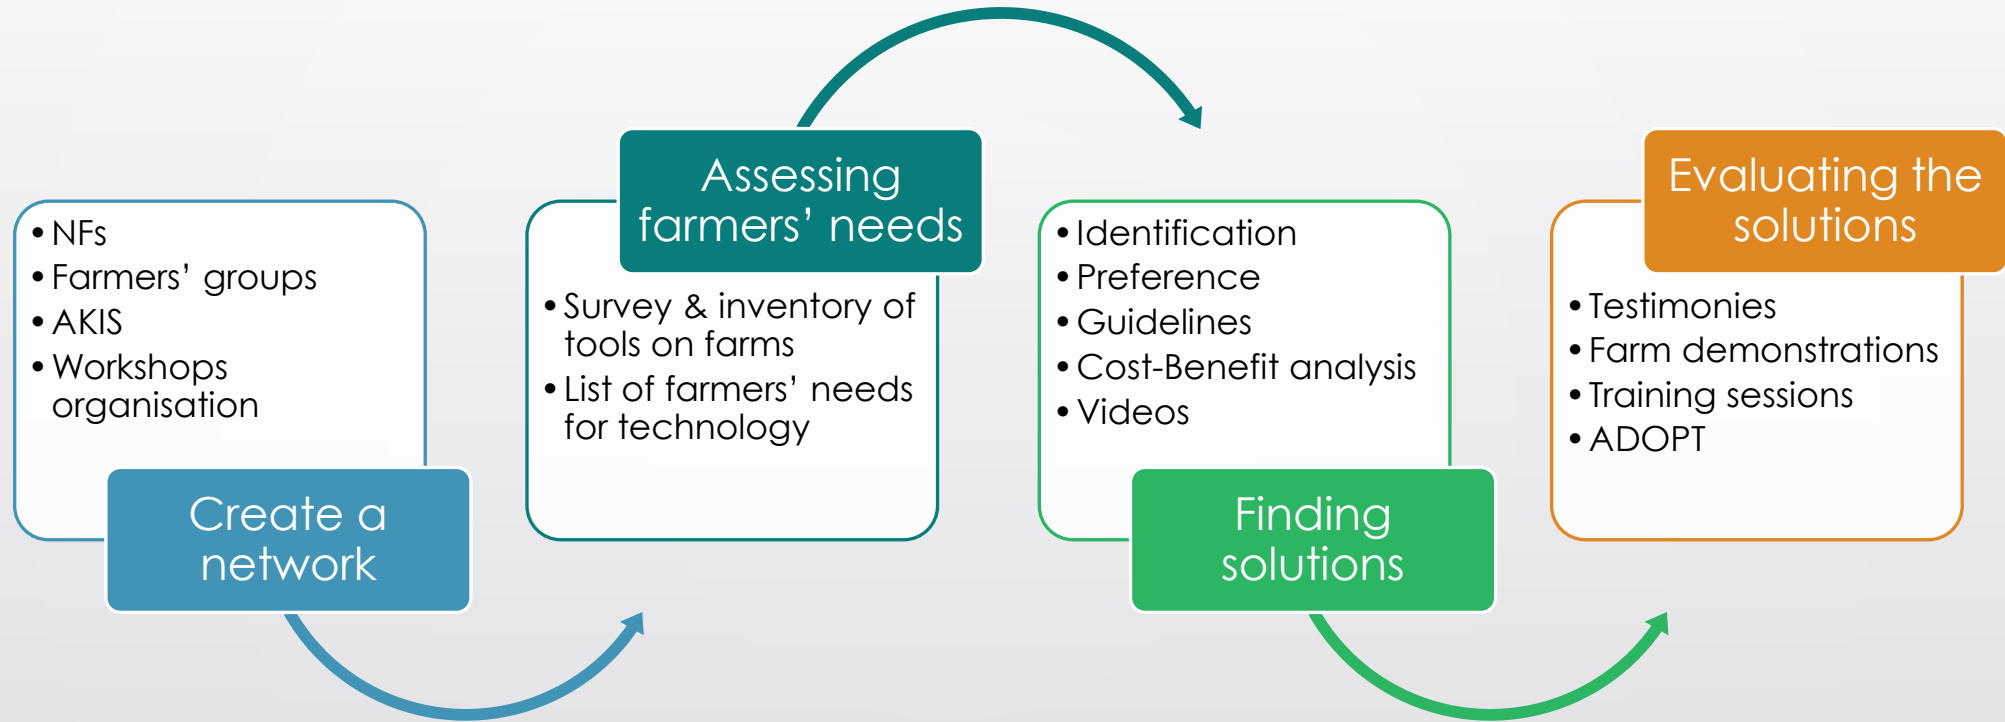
- NFs
- Farmers' groups
- AKIS
- Workshops organisation

Create a network

Assessing farmers' needs

- Survey & inventory of tools on farms
- List of farmers' needs for technology

- Identification
- Preference
- Guidelines
- Cost-Benefit analysis
- Videos

Finding solutions

Evaluating the solutions

- Testimonies
- Farm demonstrations
- Training sessions
- ADOPT